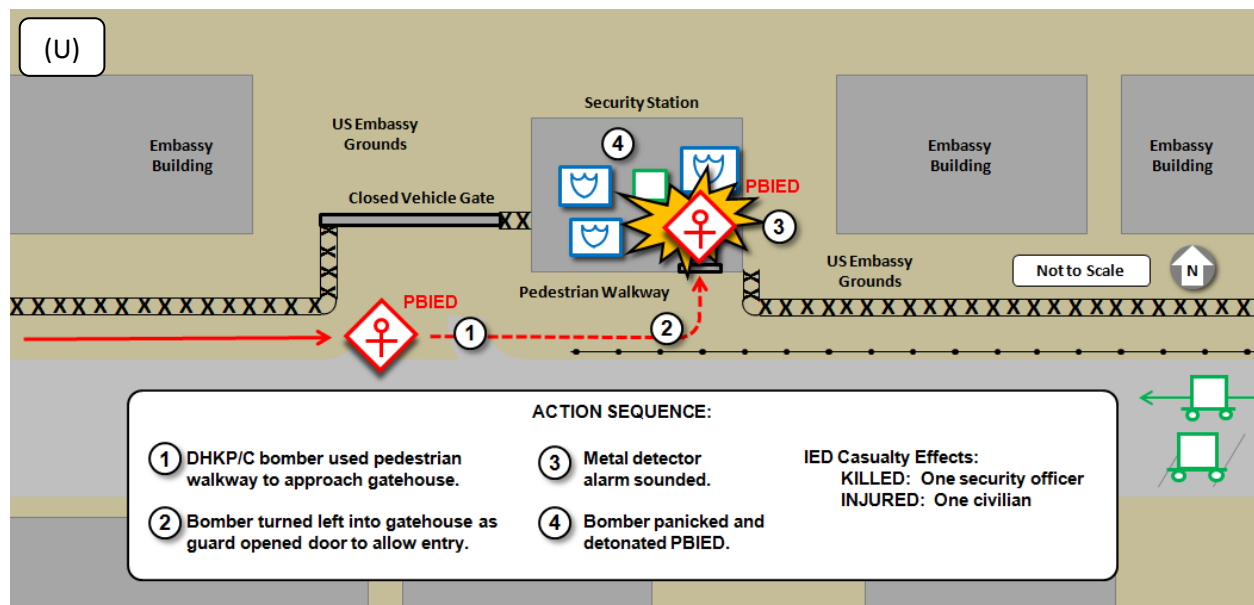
(U)

Embassy Building

US Embassy Grounds

Security Station

4

PBIED

3

Embassy Building

Embassy Building

Closed Vehicle Gate

US Embassy Grounds

Not to Scale

N

Pedestrian Walkway

PBIED

1

2

ACTION SEQUENCE:

1 DHKP/C bomber used pedestrian walkway to approach gatehouse.

2 Bomber turned left into gatehouse as guard opened door to allow entry.

3 Metal detector alarm sounded.

4 Bomber panicked and detonated PBIED.

IED Casualty Effects:
KILLED: One security officer
INJURED: One civilian